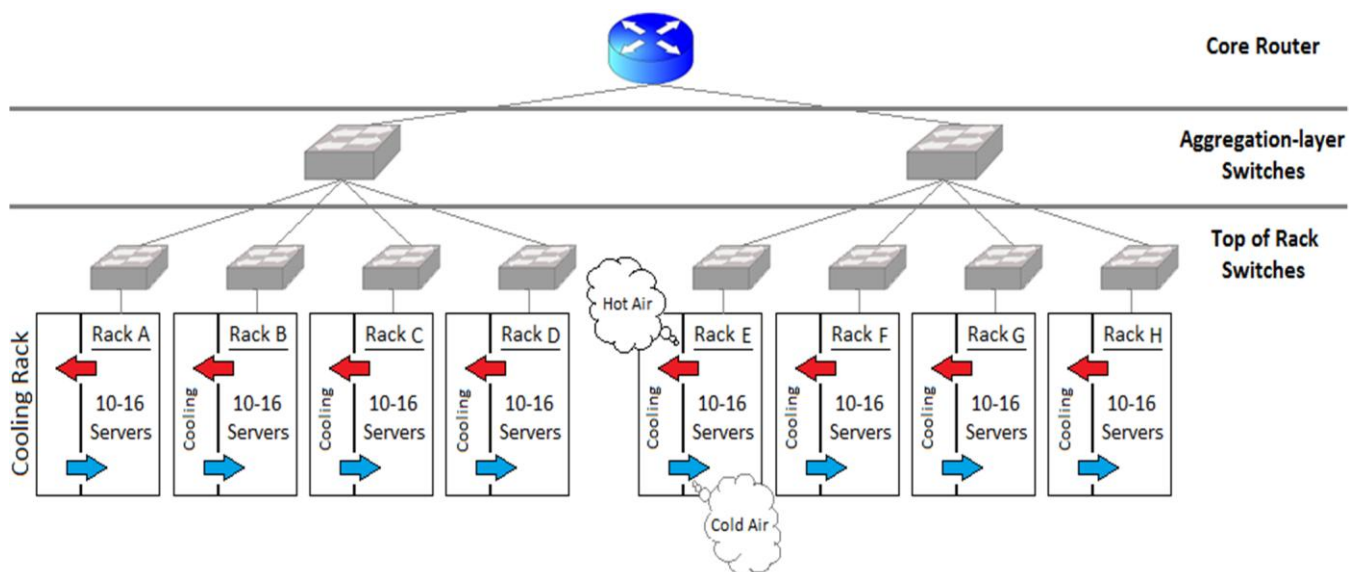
Core Router

Aggregation-layer Switches

Top of Rack Switches

Cooling Rack

Rack A
10-16 Servers

Cooling
Rack B
10-16 Servers

Cooling
Rack C
10-16 Servers

Cooling
Rack D
10-16 Servers

Hot Air

Cooling
Rack E
10-16 Servers

Cold Air

Cooling
Rack F
10-16 Servers

Cooling
Rack G
10-16 Servers

Cooling
Rack H
10-16 Servers